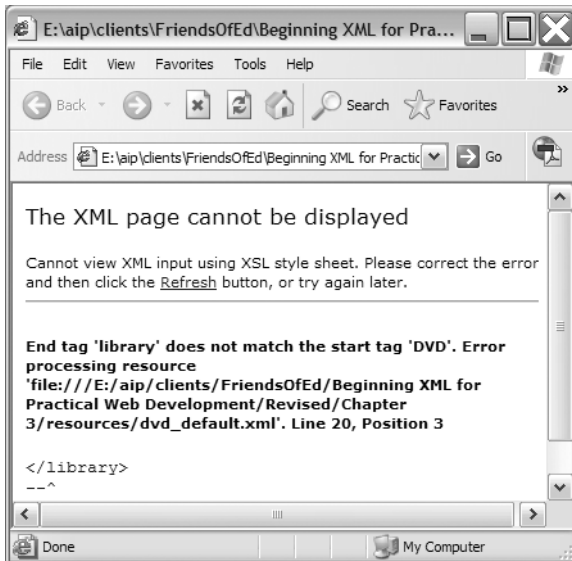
E:\aip\clients\FriendsOfEd\Beginning XML for Pra...

File Edit View Favorites Tools Help

Back Search Favorites

Address E:\aip\clients\FriendsOfEd\Beginning XML for Practic Go

The XML page cannot be displayed

Cannot view XML input using XSL style sheet. Please correct the error and then click the Refresh button, or try again later.

End tag 'library' does not match the start tag 'DVD'. Error processing resource 'file:///E:/aip/clients/FriendsOfEd/Beginning XML for Practical Web Development/Revised/Chapter 3/resources/dvd_default.xml'. Line 20, Position 3

</library>
--^

Done My Computer